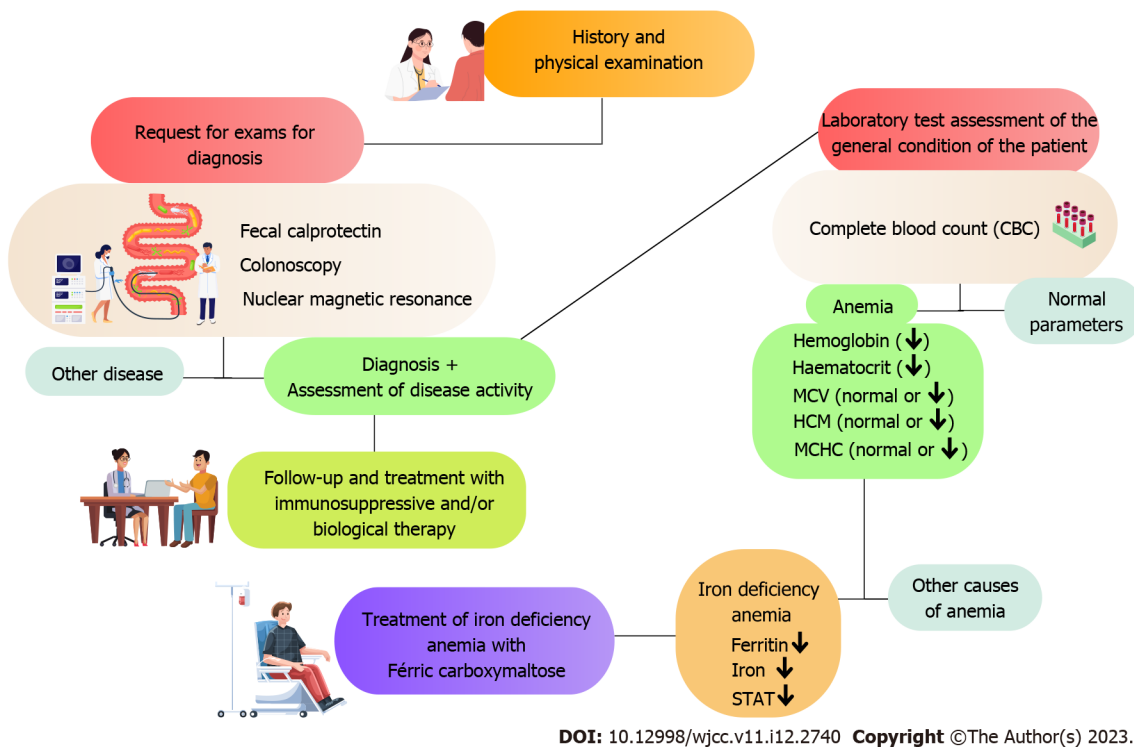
History and physical examination

Request for exams for diagnosis

Laboratory test assessment of the general condition of the patient

Fecal calprotectin
Colonoscopy
Nuclear magnetic resonance

Complete blood count (CBC)

Anemia

Normal parameters

Hemoglobin (↓)
Haematocrit (↓)
MCV (normal or ↓)
HCM (normal or ↓)
MCHC (normal or ↓)

Other disease

Diagnosis + Assessment of disease activity

Follow-up and treatment with immunosuppressive and/or biological therapy

Iron deficiency anemia
Ferritin↓
Iron ↓
STAT↓

Other causes of anemia

Treatment of iron deficiency anemia with Férric carboxymaltose

DOI: 10.12998/wjcc.v11.i12.2740 Copyright ©The Author(s) 2023.